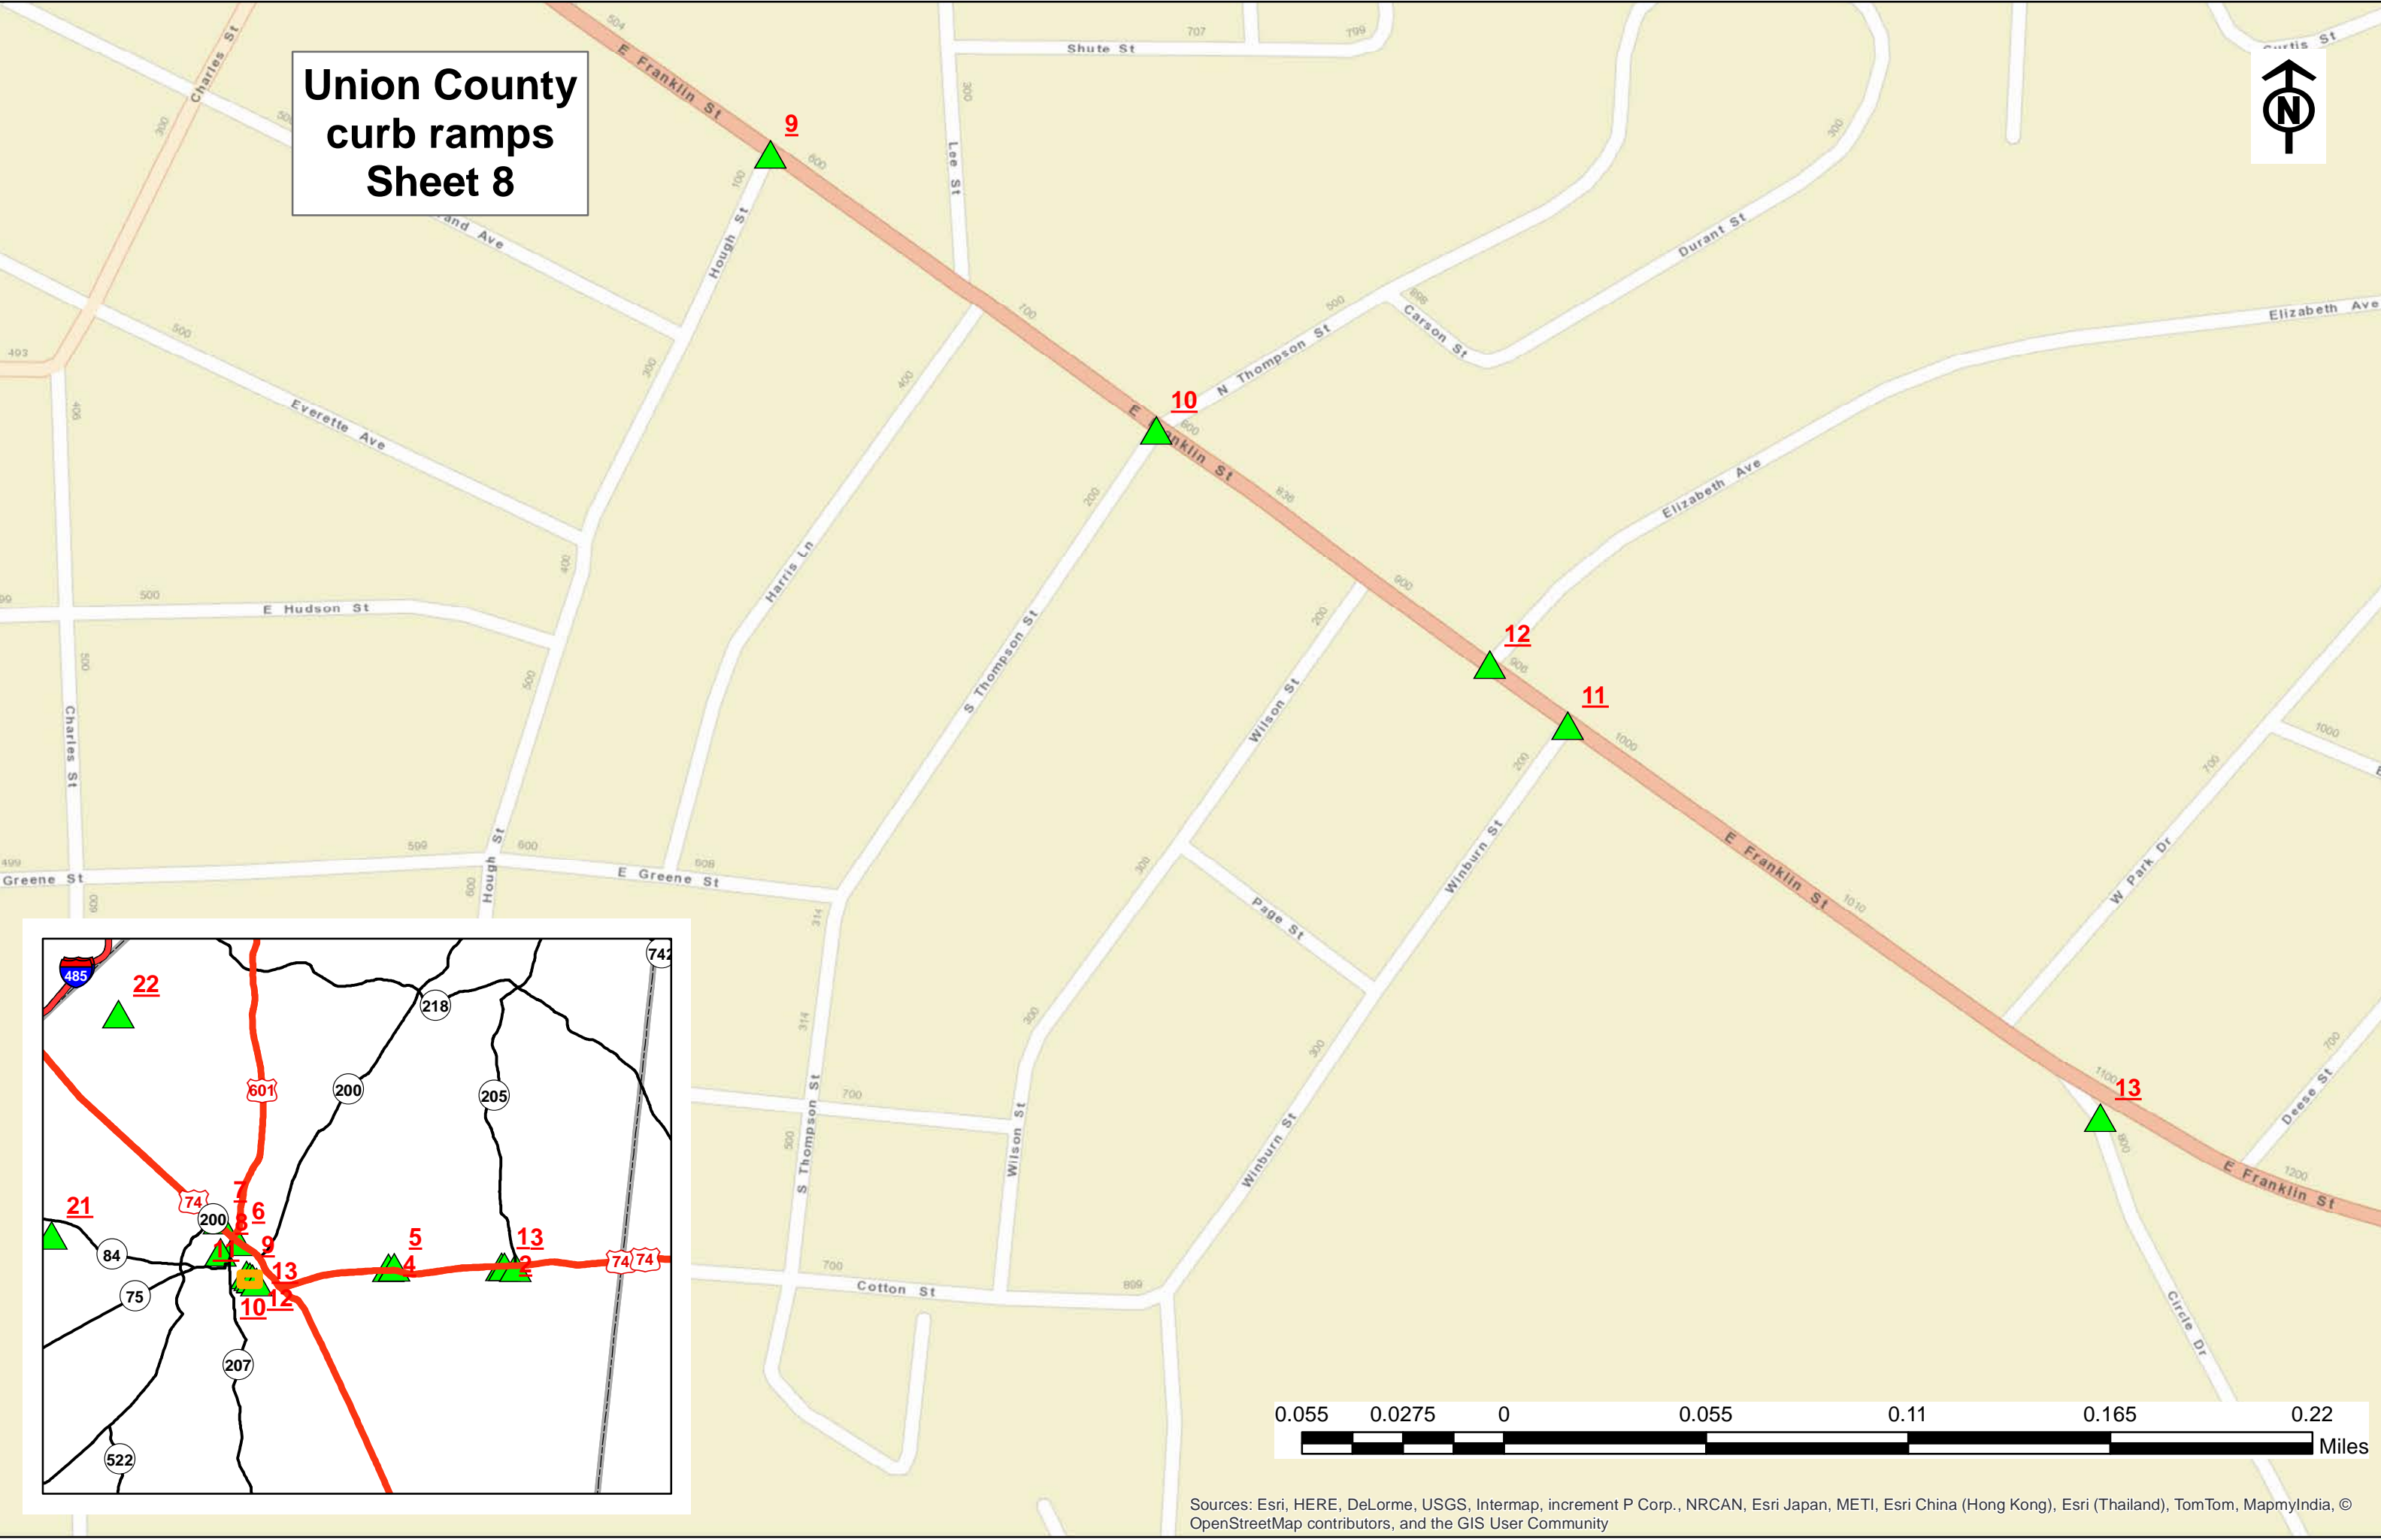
Union County curb ramps Sheet 8

N

E Franklin St
9
10
12
11
13
Shute St
Lee St
Hough St
Charles St
Everette Ave
land Ave
E Hudson St
Greene St
E Greene St
Harris Ln
S Thompson St
N Thompson St
Carson St
Durant St
Elizabeth Ave
Elizabeth Ave
Wilson St
Winburn St
Page St
W Park Dr
Deese St
Circle Dr
Cotton St
Curtis St

22
485
218
742
601
200
205
21
74
200
7
6
8
9
11
84
5
13
4
2
74
74
13
75
10
12
207
522

0.055 0.0275 0 0.055 0.11 0.165 0.22
Miles

Sources: Esri, HERE, DeLorme, USGS, Intermap, increment P Corp., NRCAN, Esri Japan, METI, Esri China (Hong Kong), Esri (Thailand), TomTom, MapmyIndia, © OpenStreetMap contributors, and the GIS User Community